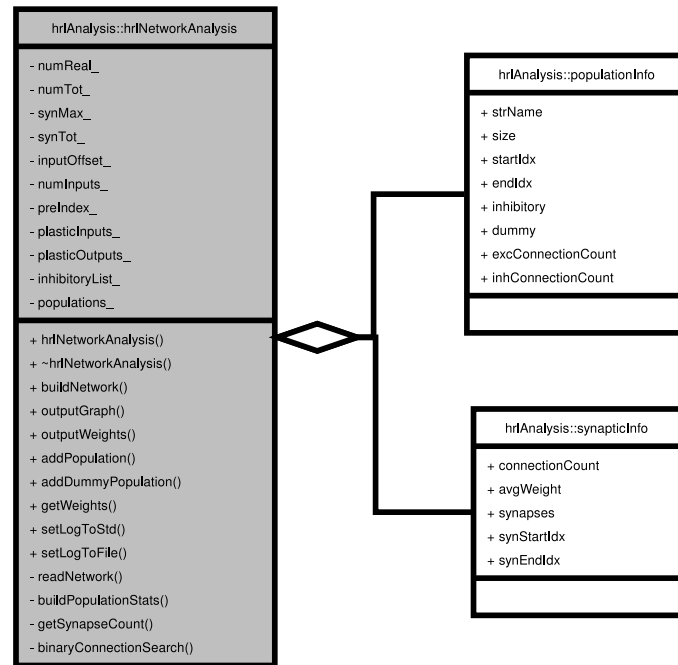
hrlAnalysis::hrlNetworkAnalysis

- numReal_
- numTot_
- synMax_
- synTot_
- inputOffset_
- numInputs_
- preIndex_
- plasticInputs_
- plasticOutputs_
- inhibitoryList_
- populations_

+ hrlNetworkAnalysis()
+ ~hrlNetworkAnalysis()
+ buildNetwork()
+ outputGraph()
+ outputWeights()
+ addPopulation()
+ addDummyPopulation()
+ getWeights()
+ setLogToStd()
+ setLogToFile()
- readNetwork()
- buildPopulationStats()
- getSynapseCount()
- binaryConnectionSearch()

hrlAnalysis::populationInfo

+ strName
+ size
+ startIdx
+ endIdx
+ inhibitory
+ dummy
+ excConnectionCount
+ inhConnectionCount

hrlAnalysis::synapticInfo

+ connectionCount
+ avgWeight
+ synapses
+ synStartIdx
+ synEndIdx